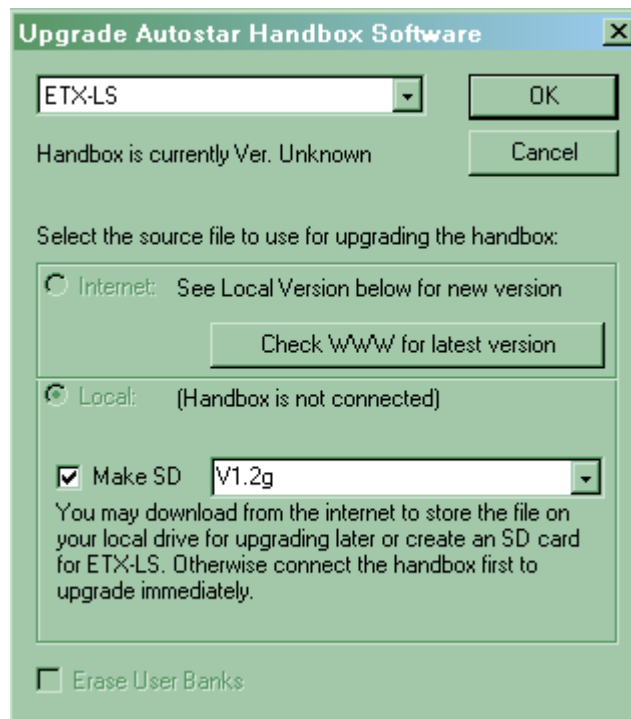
Upgrade Autostar Handbox Software

ETX-LS

OK

Handbox is currently Ver. Unknown

Cancel

Select the source file to use for upgrading the handbox:

Internet: See Local Version below for new version

Check WWW for latest version

Local: (Handbox is not connected)

Make SD V1.2g

You may download from the internet to store the file on your local drive for upgrading later or create an SD card for ETX-LS. Otherwise connect the handbox first to upgrade immediately.

Erase User Banks